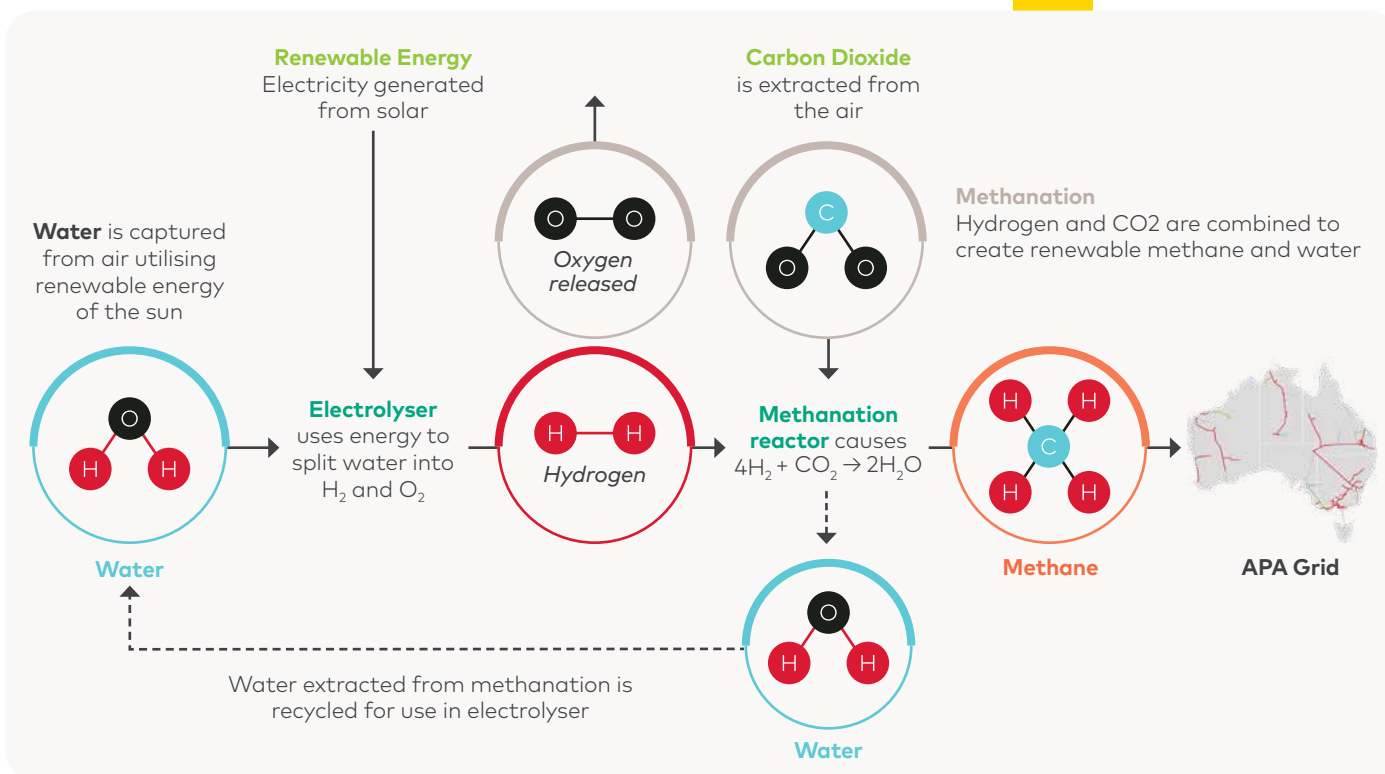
Renewable Energy
Electricity generated from solar

Carbon Dioxide
is extracted from the air

Methanation
Hydrogen and CO2 are combined to create renewable methane and water

Water is captured from air utilising renewable energy of the sun

O
O
Oxygen released

C
O
O

O
H
H

Water

Electrolyser uses energy to split water into $H_2$ and $O_2$

H
H
Hydrogen

Methanation reactor causes $4H_2 + CO_2 \rightarrow 2H_2O$

H
H
C
H
H

Methane

APA Grid

O
H
H

Water

Water extracted from methanation is recycled for use in electrolyser